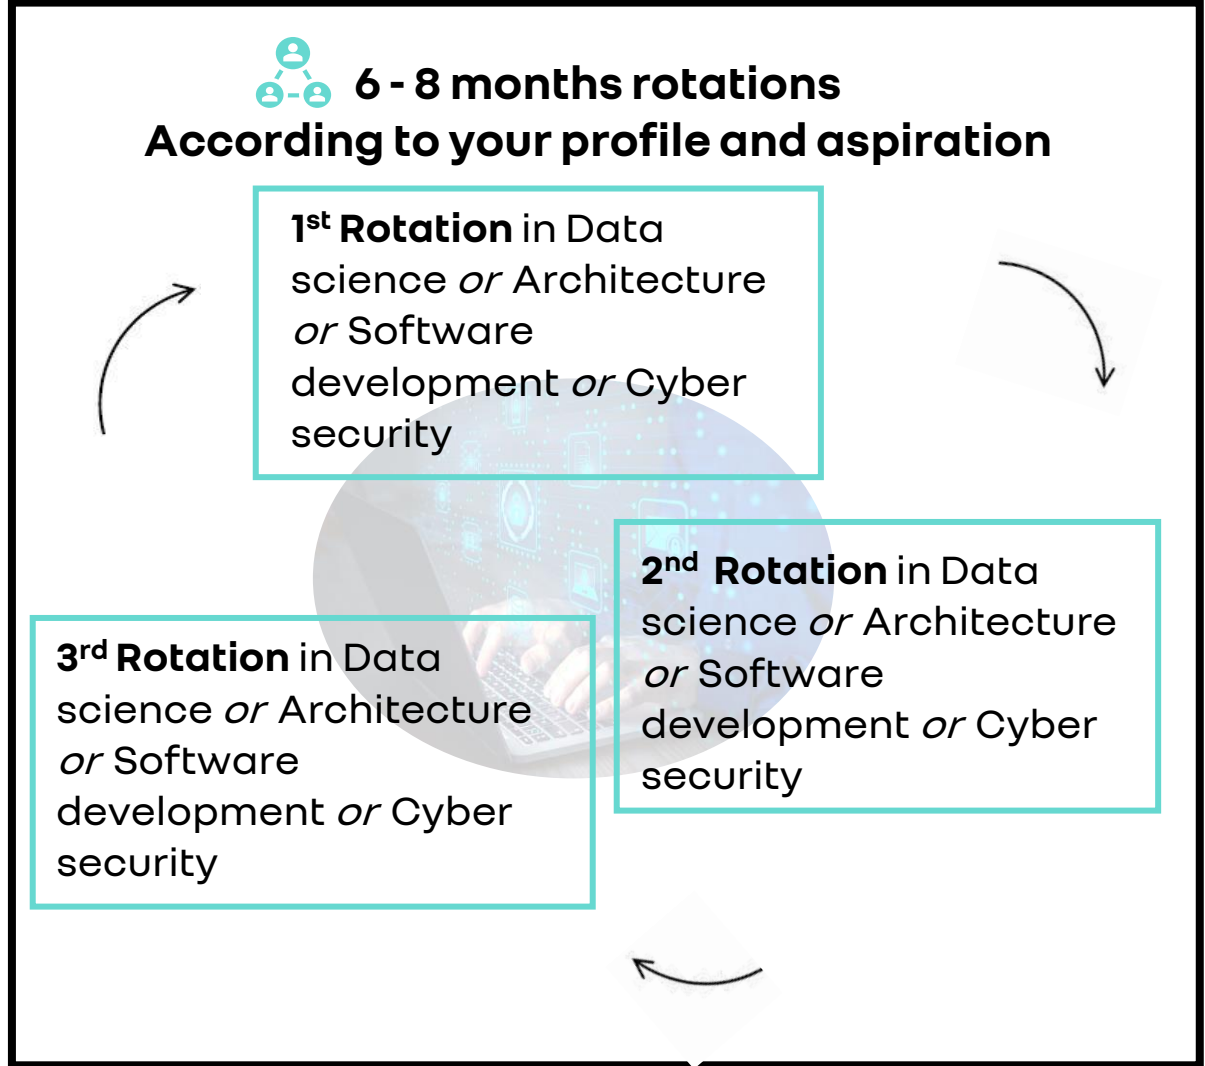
6 - 8 months rotations
According to your profile and aspiration

1$^{st}$ Rotation in Data science or Architecture or Software development or Cyber security

2$^{nd}$ Rotation in Data science or Architecture or Software development or Cyber security

3$^{rd}$ Rotation in Data science or Architecture or Software development or Cyber security